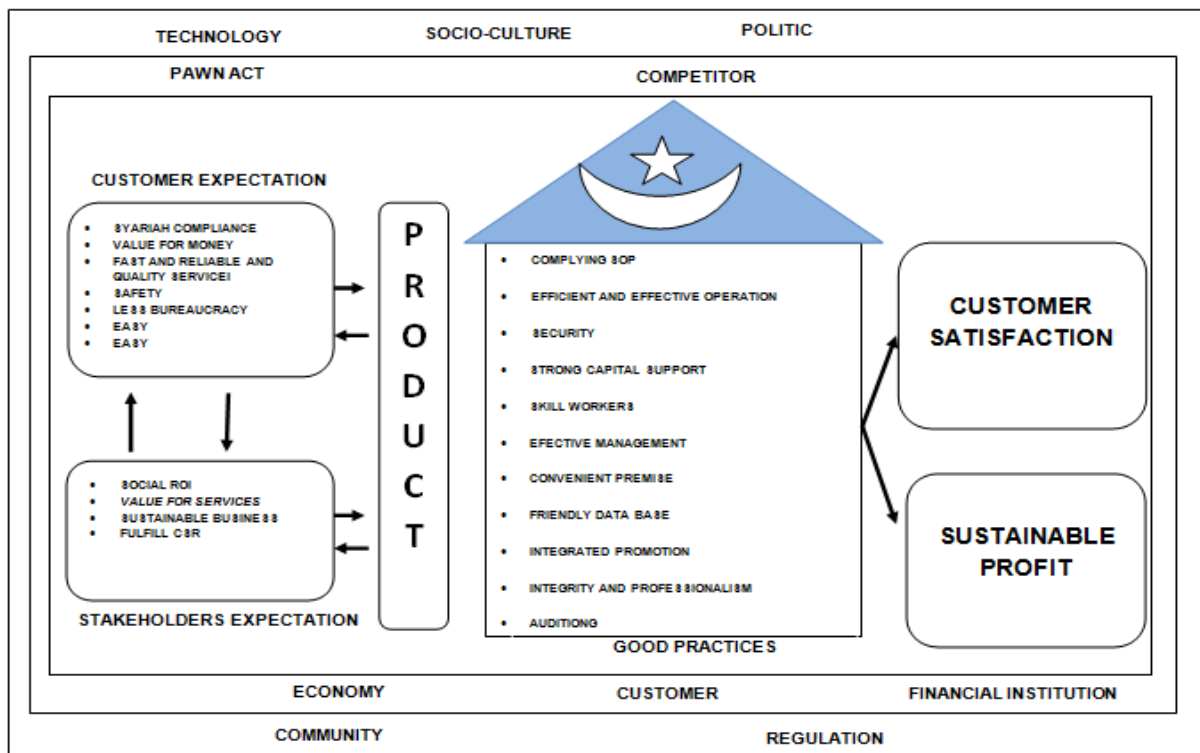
TECHNOLOGY SOCIO-CULTURE POLITIC

PAWN ACT COMPETITOR

CUSTOMER EXPECTATION

- 8YARIAH COMPLIANCE
- VALUE FOR MONEY
- FA8T AND RELIABLE AND QUALITY 8ERVICEI
- 8AFETY
- LE88 BUREAUCRACY
- EA8Y
- EA8Y

- 8OCIAL ROI
- VALUE FOR SERVICES
- 8USTAINABLE BUSINE88
- FULFILL C8R

STAKEHOLDERS EXPECTATION

P R O D U C T

- COMPLYING 8OP
- EFFICIENT AND EFFECTIVE OPERATION
- 8ECURITY
- 8TRONG CAPITAL 8UPPORT
- 8KILL WORKER8
- EFECTIVE MANAGEMENT
- CONVENIENT PREMI8E
- FRIENDLY DATA BA8E
- INTEGRATED PROMOTION
- INTEGRITY AND PROFE88IONALI8M
- AUDITIONG

GOOD PRACTICE8

CUSTOMER SATISFACTION

SUSTAINABLE PROFIT

ECONOMY CUSTOMER FINANCIAL INSTITUTION

COMMUNITY REGULATION